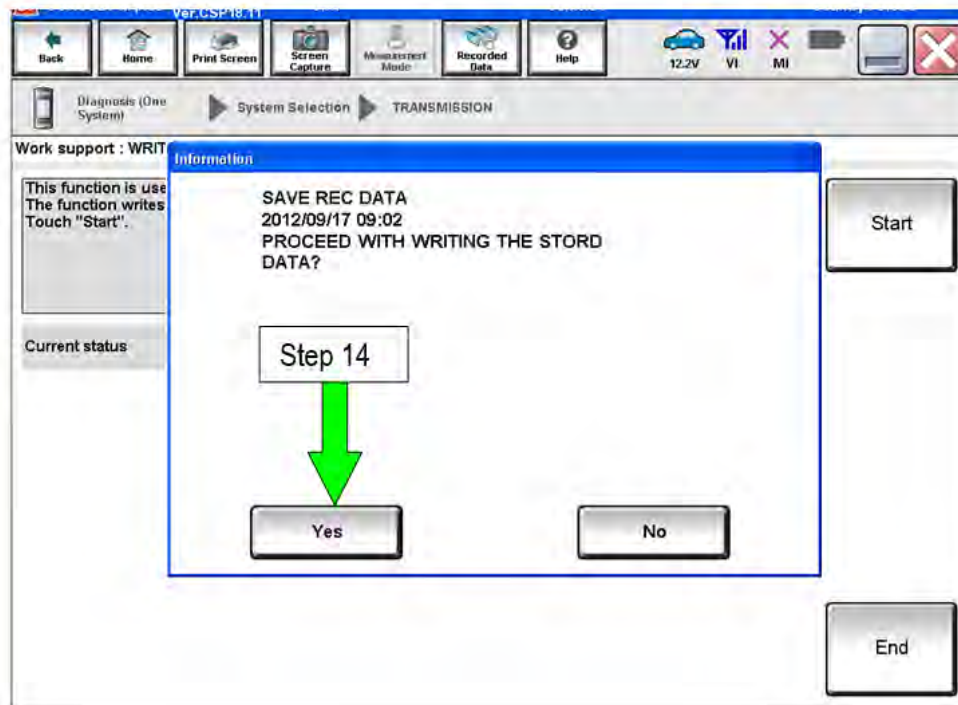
Ver.CSP18.11

Back
Home
Print Screen
Screen Capture
Measurement Mode
Recorded Data
Help
12.2V
VI
MI

Diagnosis (One System)
System Selection
TRANSMISSION

Work support : WRIT

This function is use
The function writes
Touch "Start".

Current status

Information

SAVE REC DATA
2012/09/17 09:02
PROCEED WITH WRITING THE STORD DATA?

Step 14

Yes

No

Start

End